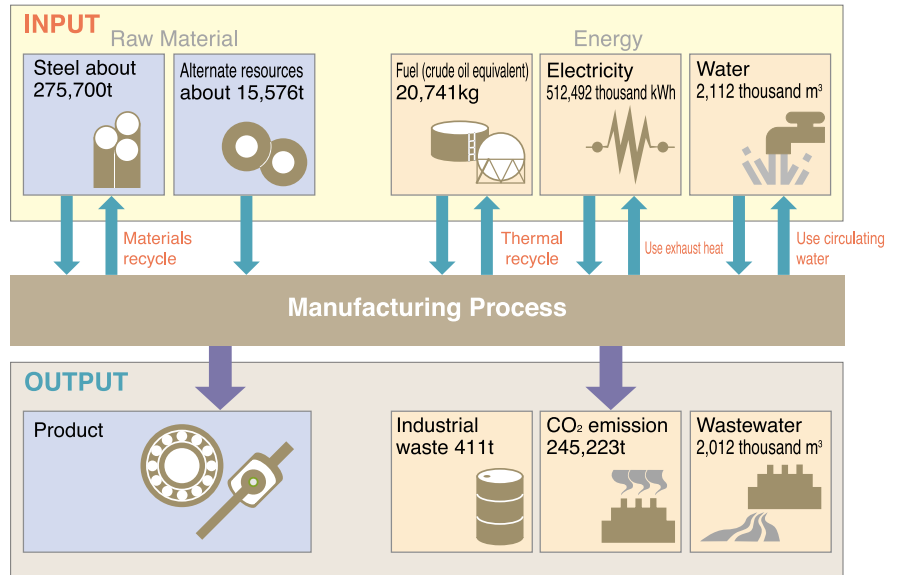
INPUT

Raw Material

Steel about 275,700t

Alternate resources about 15,576t

Energy

Fuel (crude oil equivalent) 20,741kg

Electricity 512,492 thousand kWh

Water 2,112 thousand $m^3$

Materials recycle

Thermal recycle

Use exhaust heat

Use circulating water

Manufacturing Process

OUTPUT

Product

Industrial waste 411t

$CO_2$ emission 245,223t

Wastewater 2,012 thousand $m^3$